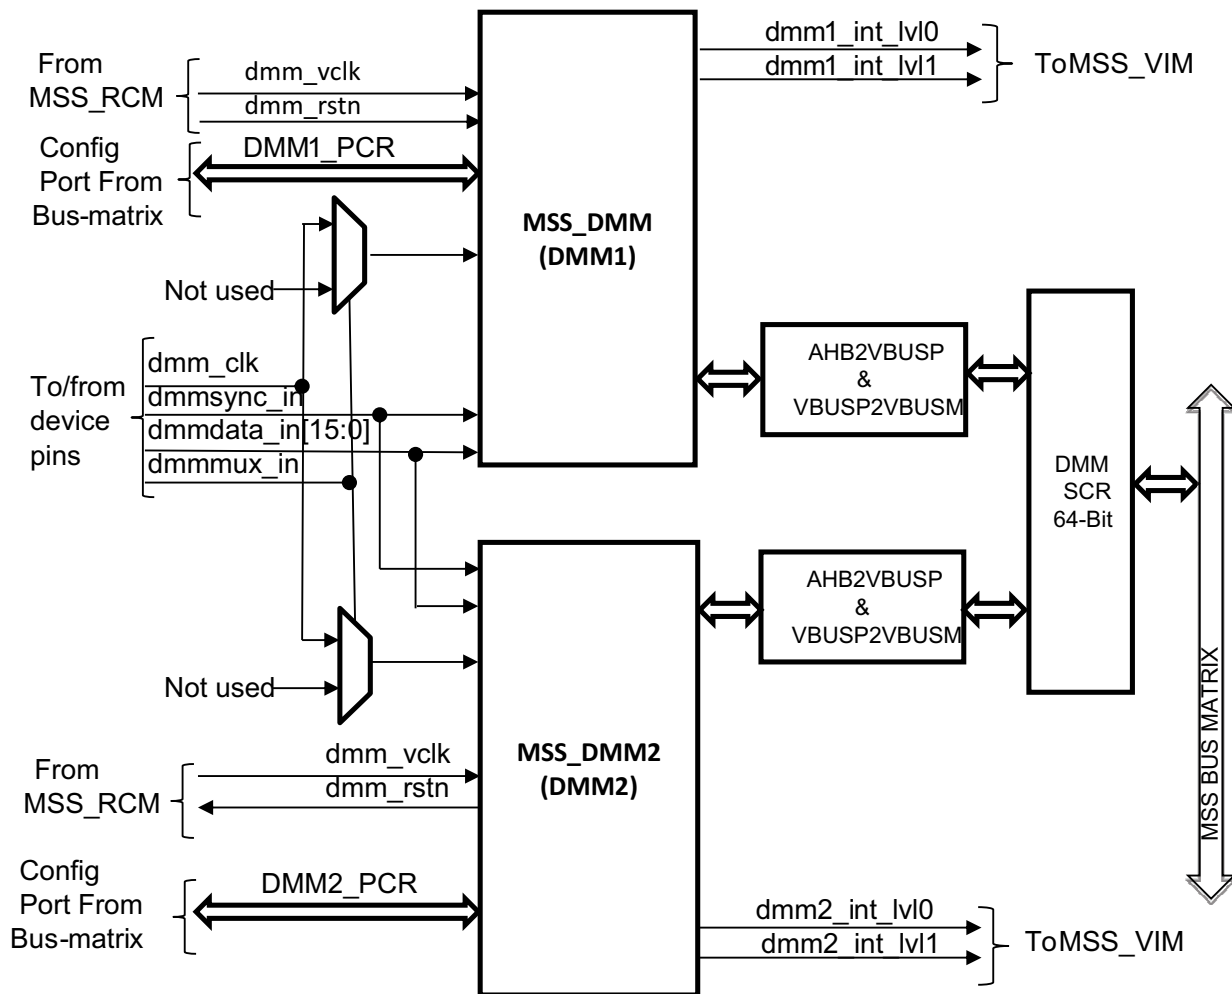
From MSS_RCM
dmm_vclk
dmm_rstn
Config Port From Bus-matrix
DMM1_PCR
MSS_DMM (DMM1)
dmm1_int_lvl0
dmm1_int_lvl1
ToMSS_VIM
Not used
To/from device pins
dmm_clk
dmmsync_in
dmmdata_in[15:0]
dmmmux_in
AHB2VBUSP & VBUSP2VBUSM
DMM SCR 64-Bit
AHB2VBUSP & VBUSP2VBUSM
MSS BUS MATRIX
Not used
From MSS_RCM
dmm_vclk
dmm_rstn
MSS_DMM2 (DMM2)
Config Port From Bus-matrix
DMM2_PCR
dmm2_int_lvl0
dmm2_int_lvl1
ToMSS_VIM